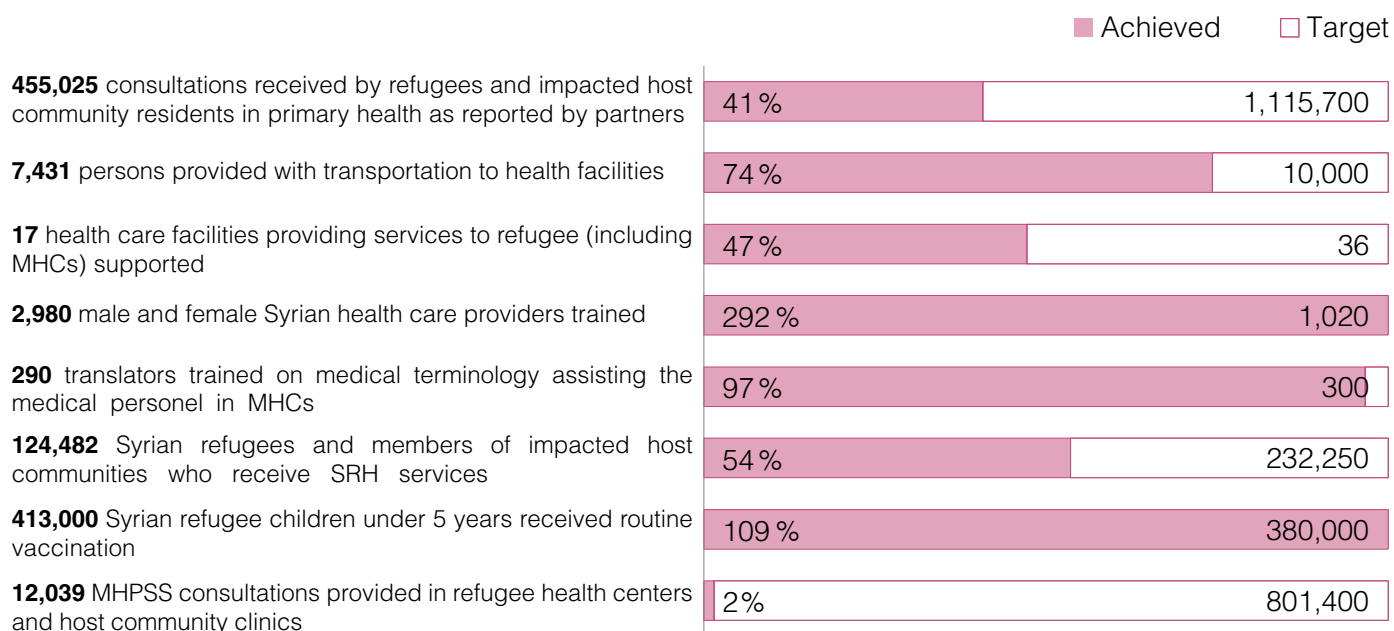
Achieved Target

| | | |
|---|---|---|
| **455,025** consultations received by refugees and impacted host community residents in primary health as reported by partners | 41 % | 1,115,700 |
| **7,431** persons provided with transportation to health facilities | 74 % | 10,000 |
| **17** health care facilities providing services to refugee (including MHCs) supported | 47 % | 36 |
| **2,980** male and female Syrian health care providers trained | 292 % | 1,020 |
| **290** translators trained on medical terminology assisting the medical personel in MHCs | 97 % | 300 |
| **124,482** Syrian refugees and members of impacted host communities who receive SRH services | 54 % | 232,250 |
| **413,000** Syrian refugee children under 5 years received routine vaccination | 109 % | 380,000 |
| **12,039** MHPSS consultations provided in refugee health centers and host community clinics | 2% | 801,400 |